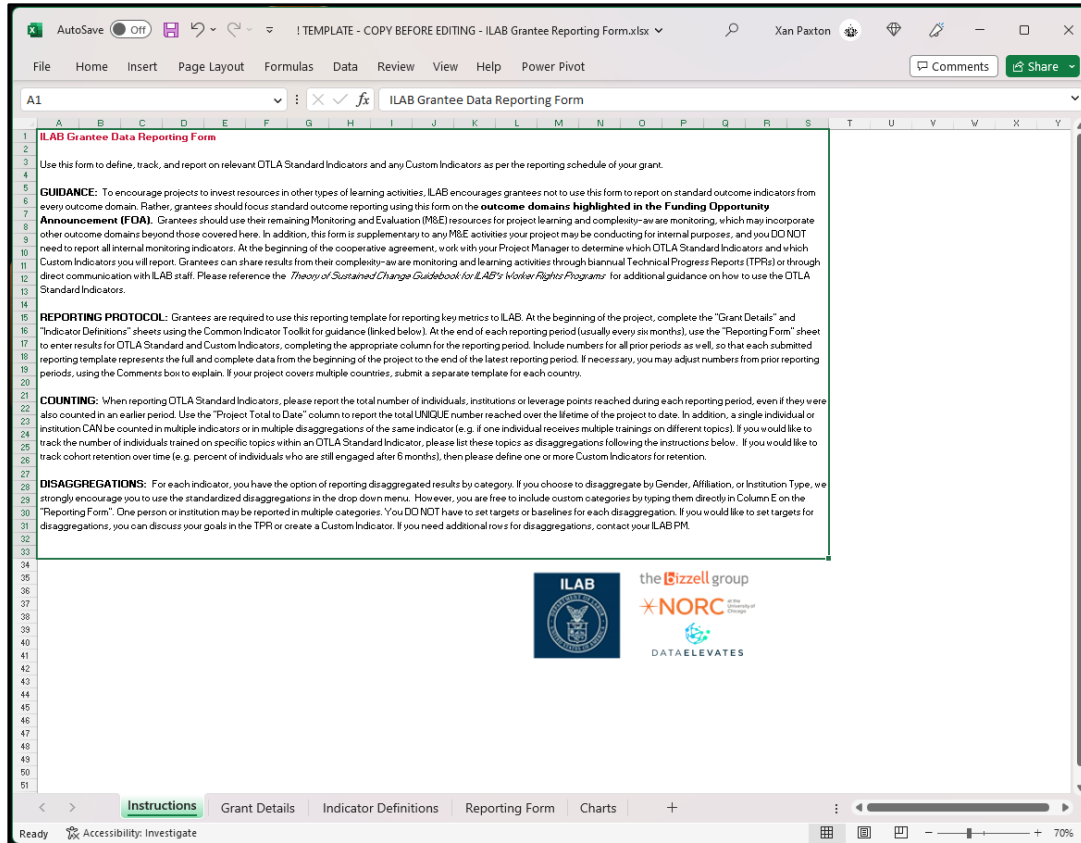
AutoSave Off ! TEMPLATE - COPY BEFORE EDITING - ILAB Grantee Reporting Form.xlsx Xan Paxton

File Home Insert Page Layout Formulas Data Review View Help Power Pivot Comments Share

A1 $fx$ ILAB Grantee Data Reporting Form

A B C D E F G H I J K L M N O P Q R S T U V W X Y

ILAB Grantee Data Reporting Form

Use this form to define, track, and report on relevant OTLA Standard Indicators and any Custom Indicators as per the reporting schedule of your grant.

GUIDANCE: To encourage projects to invest resources in other types of learning activities, ILAB encourages grantees not to use this form to report on standard outcome indicators from every outcome domain. Rather, grantees should focus standard outcome reporting using this form on the outcome domains highlighted in the Funding Opportunity Announcement (FOA). Grantees should use their remaining Monitoring and Evaluation (M&E) resources for project learning and complexity-aware monitoring, which may incorporate other outcome domains beyond those covered here. In addition, this form is supplementary to any M&E activities your project may be conducting for internal purposes, and you DO NOT need to report all internal monitoring indicators. At the beginning of the cooperative agreement, work with your Project Manager to determine which OTLA Standard Indicators and which Custom Indicators you will report. Grantees can share results from their complexity-aware monitoring and learning activities through biannual Technical Progress Reports (TPRs) or through direct communication with ILAB staff. Please reference the Theory of Sustained Change Guidebook for ILAB's Worker Rights Programs for additional guidance on how to use the OTLA Standard Indicators.

REPORTING PROTOCOL: Grantees are required to use this reporting template for reporting key metrics to ILAB. At the beginning of the project, complete the "Grant Details" and "Indicator Definitions" sheets using the Common Indicator Toolkit for guidance (linked below). At the end of each reporting period (usually every six months), use the "Reporting Form" sheet to enter results for OTLA Standard and Custom Indicators, completing the appropriate column for the reporting period. Include numbers for all prior periods as well, so that each submitted reporting template represents the full and complete data from the beginning of the project to the end of the latest reporting period. If necessary, you may adjust numbers from prior reporting periods, using the Comments box to explain. If your project covers multiple countries, submit a separate template for each country.

COUNTING: When reporting OTLA Standard Indicators, please report the total number of individuals, institutions or leverage points reached during each reporting period, even if they were also counted in an earlier period. Use the "Project Total to Date" column to report the total UNIQUE number reached over the lifetime of the project to date. In addition, a single individual or institution CAN be counted in multiple indicators or in multiple disaggregations of the same indicator (e.g. if one individual receives multiple trainings on different topics). If you would like to track the number of individuals trained on specific topics within an OTLA Standard Indicator, please list these topics as disaggregations following the instructions below. If you would like to track cohort retention over time (e.g. percent of individuals who are still engaged after 6 months), then please define one or more Custom Indicators for retention.

DISAGGREGATIONS: For each indicator, you have the option of reporting disaggregated results by category. If you choose to disaggregate by Gender, Affiliation, or Institution Type, we strongly encourage you to use the standardized disaggregations in the drop down menu. However, you are free to include custom categories by typing them directly in Column E on the "Reporting Form". One person or institution may be reported in multiple categories. You DO NOT have to set targets or baselines for each disaggregation. If you would like to set targets for disaggregations, you can discuss your goals in the TPR or create a Custom Indicator. If you need additional rows for disaggregations, contact your ILAB PM.

ILAB

the bizzell group

NORC at the University of Chicago

DATAELEVATES

Instructions Grant Details Indicator Definitions Reporting Form Charts +

Ready Accessibility: Investigate 70%